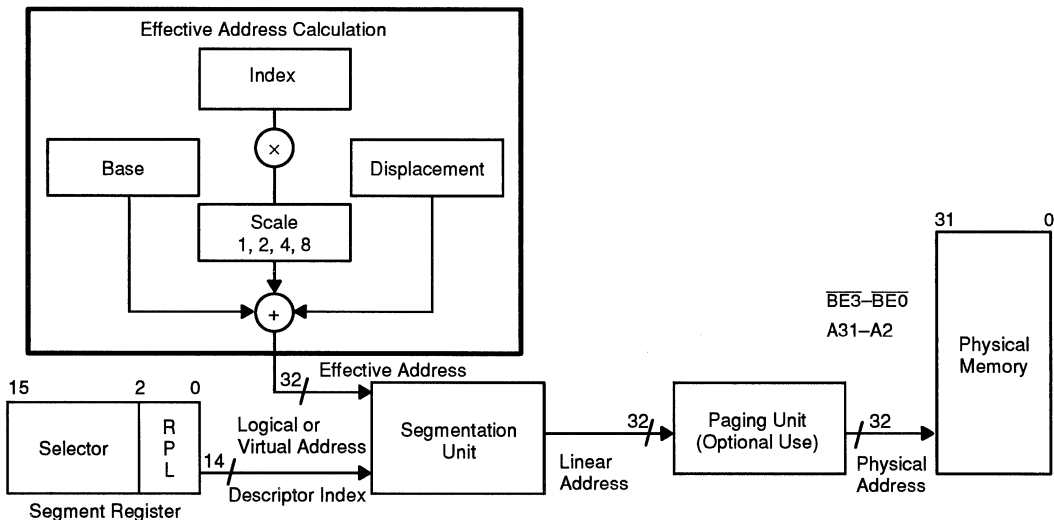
Effective Address Calculation

Index

$\times$

Base

Displacement

Scale
1, 2, 4, 8

+

31 0

$\overline{BE3}$–$\overline{BE0}$

A31–A2

Physical Memory

32 Effective Address

15 2 0

Selector

R P L

Logical or Virtual Address

14

Descriptor Index

Segment Register

Segmentation Unit

32

Linear Address

Paging Unit (Optional Use)

32

Physical Address